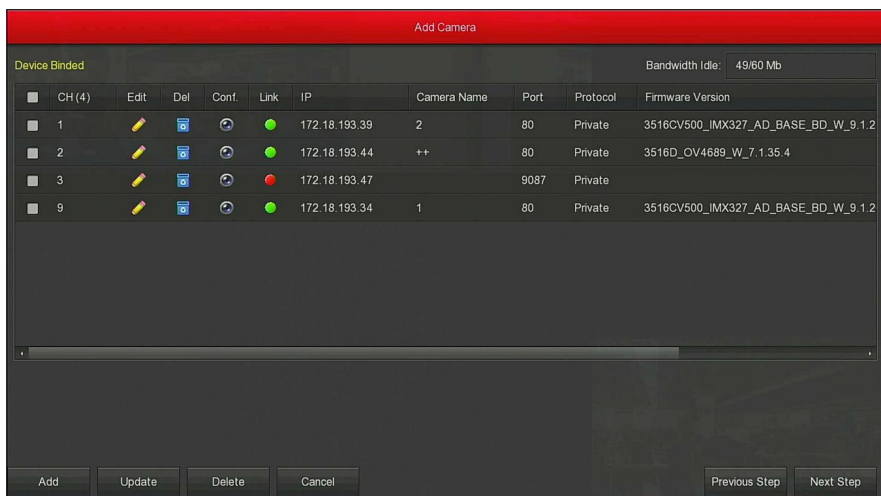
Add Camera

Device Binded

Bandwidth Idle: 49/60 Mb

| CH (4) | Edit | Del | Conf. | Link | IP | Camera Name | Port | Protocol | Firmware Version |
|---|---|---|---|---|---|---|---|---|---|
| 1 | | | | | 172.18.193.39 | 2 | 80 | Private | 3516CV500_IMX327_AD_BASE_BD_W_9.1.2 |
| 2 | | | | | 172.18.193.44 | ++ | 80 | Private | 3516D_OV4689_W_7.1.35.4 |
| 3 | | | | | 172.18.193.47 | | 9087 | Private | |
| 9 | | | | | 172.18.193.34 | 1 | 80 | Private | 3516CV500_IMX327_AD_BASE_BD_W_9.1.2 |

Add
Update
Delete
Cancel
Previous Step
Next Step